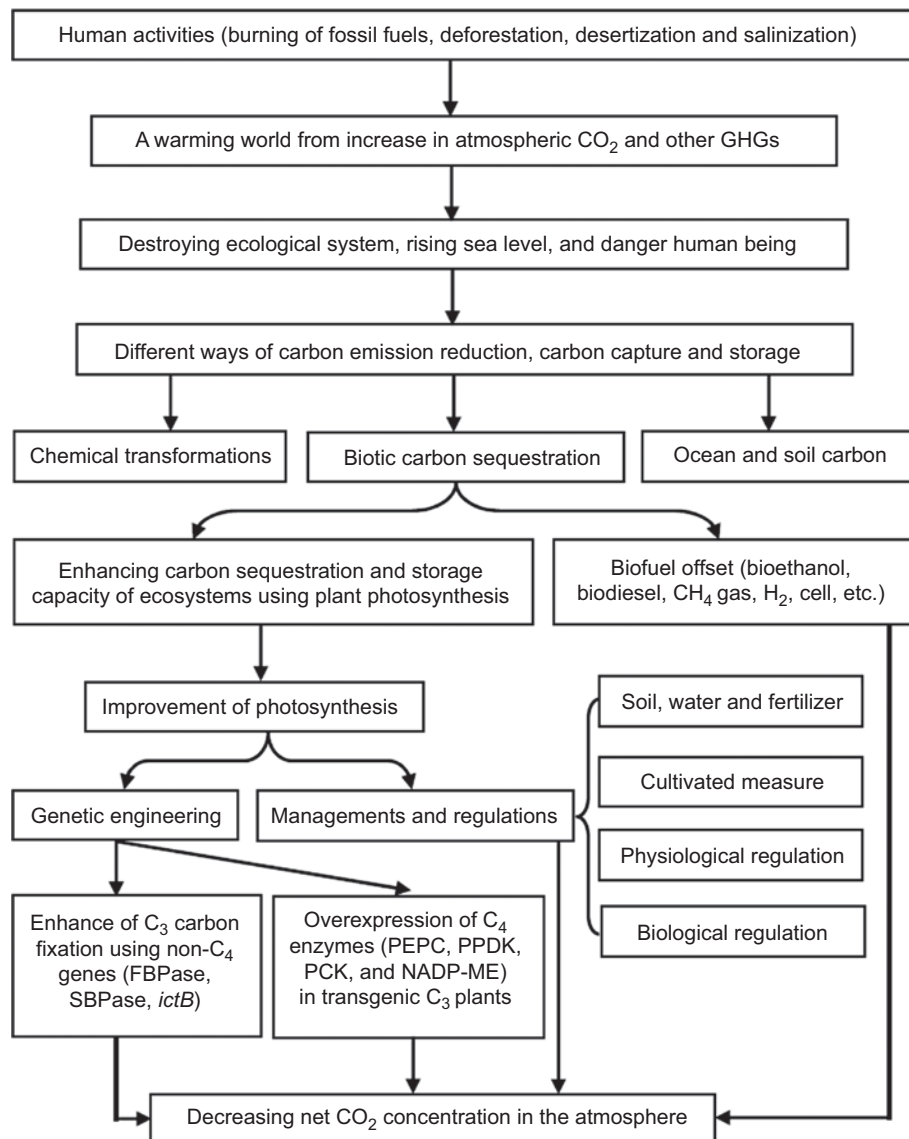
Human activities (burning of fossil fuels, deforestation, desertization and salinization)

A warming world from increase in atmospheric $CO_2$ and other GHGs

Destroying ecological system, rising sea level, and danger human being

Different ways of carbon emission reduction, carbon capture and storage

Chemical transformations

Biotic carbon sequestration

Ocean and soil carbon

Enhancing carbon sequestration and storage capacity of ecosystems using plant photosynthesis

Biofuel offset (bioethanol, biodiesel, $CH_4$ gas, $H_2$, cell, etc.)

Improvement of photosynthesis

Soil, water and fertilizer

Cultivated measure

Physiological regulation

Biological regulation

Genetic engineering

Managements and regulations

Enhance of $C_3$ carbon fixation using non-$C_4$ genes (FBPase, SBPase, ictB)

Overexpression of $C_4$ enzymes (PEPC, PPDK, PCK, and NADP-ME) in transgenic $C_3$ plants

Decreasing net $CO_2$ concentration in the atmosphere